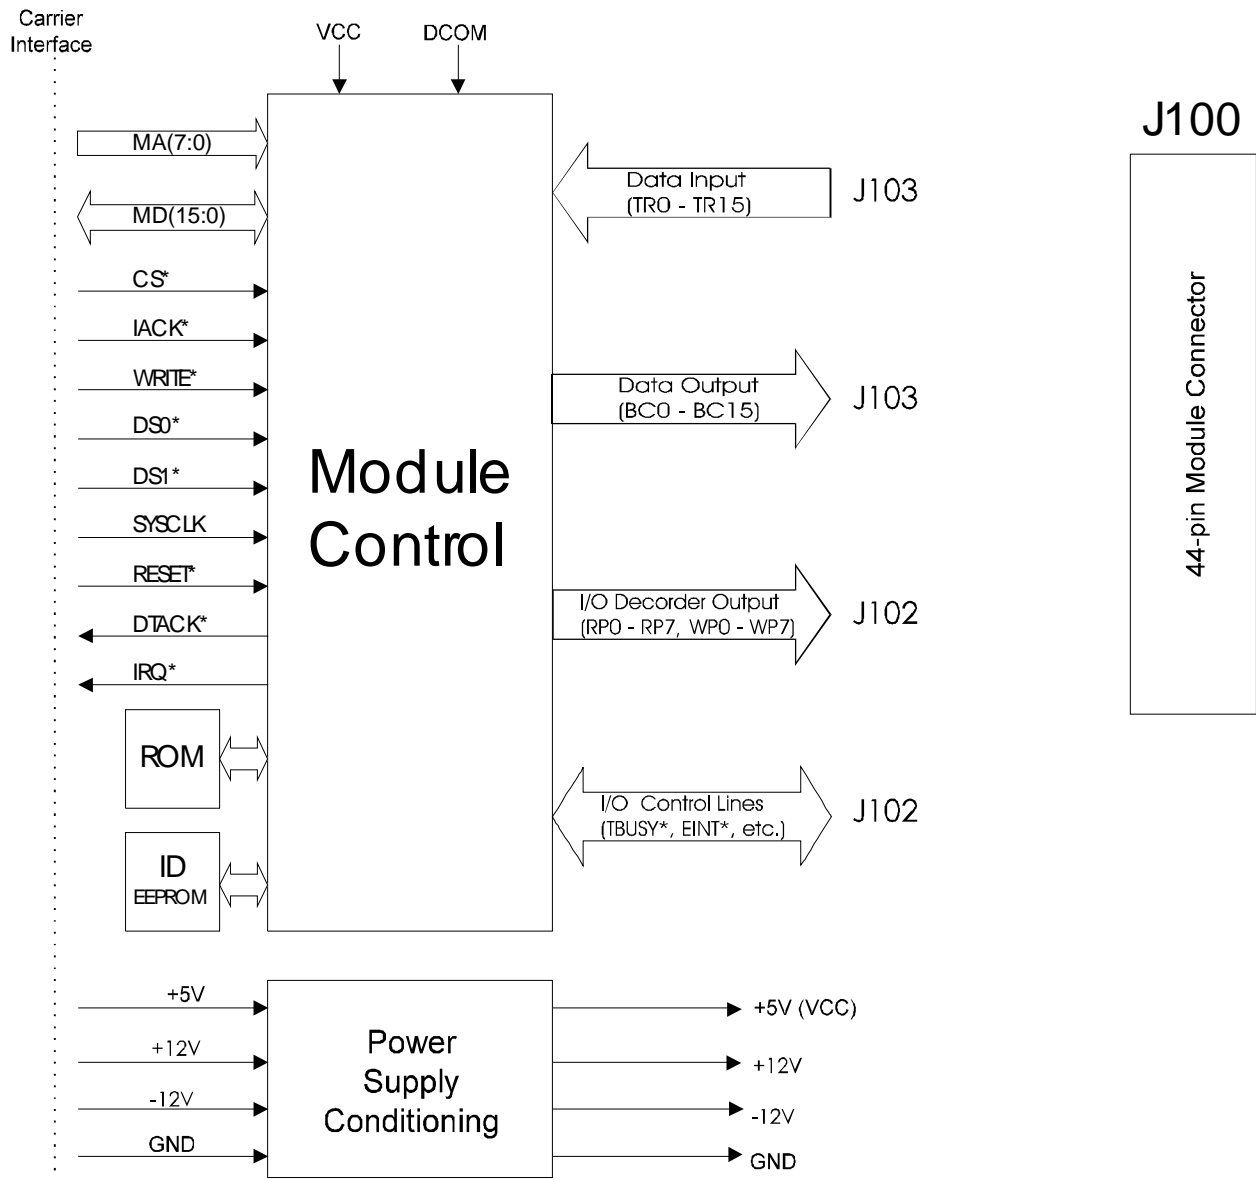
Carrier Interface

VCC

DCOM

J100

MA(7:0)

MD(15:0)

CS*

IACK*

WRITE*

DS0*

DS1*

SYSCLK

RESET*

DTACK*

IRQ*

Module Control

Data Input (TR0 - TR15)

J103

Data Output (BC0 - BC15)

J103

I/O Decorder Output (RP0 - RP7, WP0 - WP7)

J102

I/O Control Lines (TBUSY*, EINT*, etc.)

J102

44-pin Module Connector

ROM

ID EEPROM

+5V

+12V

-12V

GND

Power Supply Conditioning

+5V (VCC)

+12V

-12V

GND